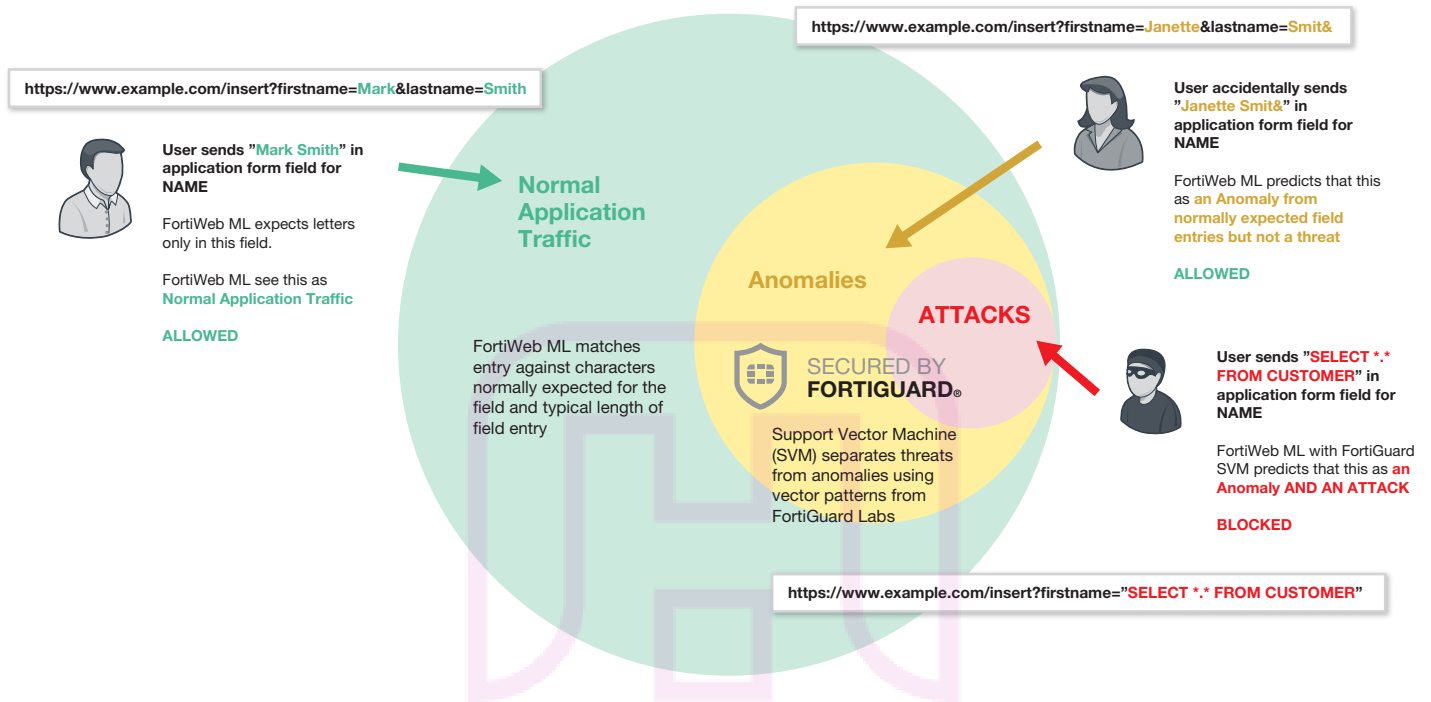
https://www.example.com/insert?firstname=Janette&lastname=Smit&

https://www.example.com/insert?firstname=Mark&lastname=Smith

User sends "Mark Smith" in application form field for NAME

FortiWeb ML expects letters only in this field.

FortiWeb ML see this as Normal Application Traffic

ALLOWED

Normal Application Traffic

User accidentally sends "Janette Smit&" in application form field for NAME

FortiWeb ML predicts that this as an Anomaly from normally expected field entries but not a threat

ALLOWED

Anomalies

ATTACKS

FortiWeb ML matches entry against characters normally expected for the field and typical length of field entry

SECURED BY FORTIGUARD®

Support Vector Machine (SVM) separates threats from anomalies using vector patterns from FortiGuard Labs

User sends "SELECT *.* FROM CUSTOMER" in application form field for NAME

FortiWeb ML with FortiGuard SVM predicts that this as an Anomaly AND AN ATTACK

BLOCKED

https://www.example.com/insert?firstname="SELECT *.* FROM CUSTOMER"